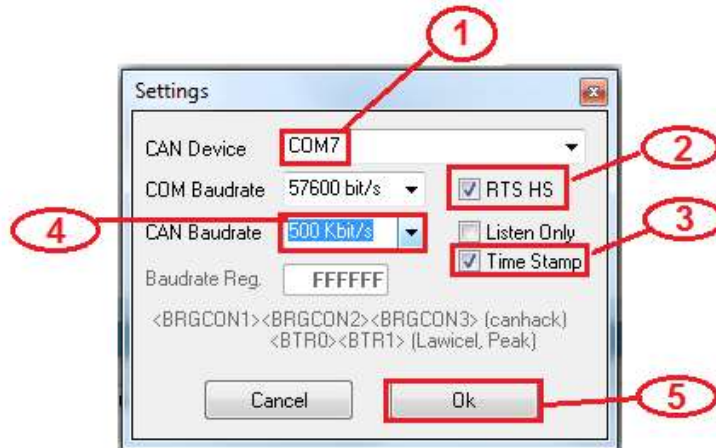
1

Settings

CAN Device COM7

2

COM Baudrate 57600 bit/s

RTS HS

4

CAN Baudrate 500 Kbit/s

Listen Only

3

Time Stamp

Baudrate Reg. FFFFFF

<BRGCON1><BRGCON2><BRGCON3> (canhack)
<BTR0><BTR1> (Lawicel, Peak)

Cancel

Ok

5